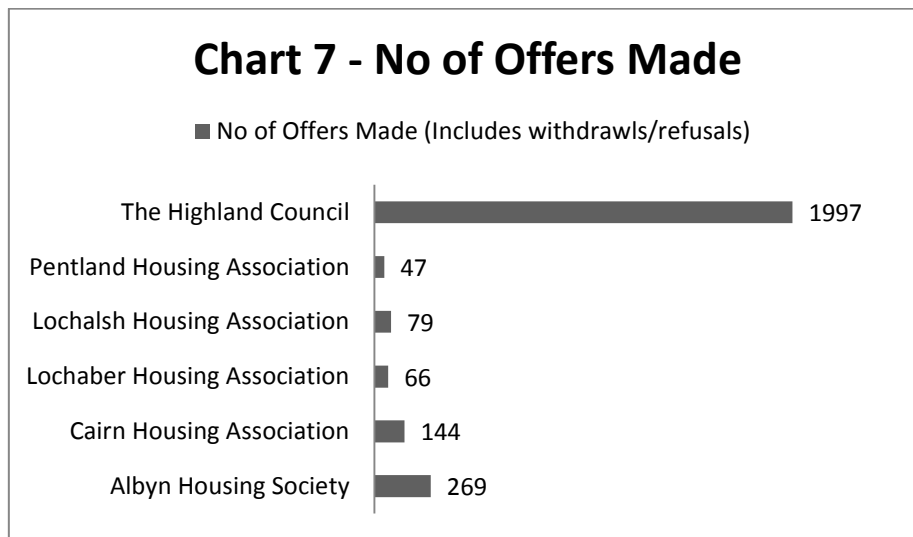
Chart 7 - No of Offers Made

No of Offers Made (Includes withdrawls/refusals)

The Highland Council 1997
Pentland Housing Association 47
Lochalsh Housing Association 79
Lochaber Housing Association 66
Cairn Housing Association 144
Albyn Housing Society 269